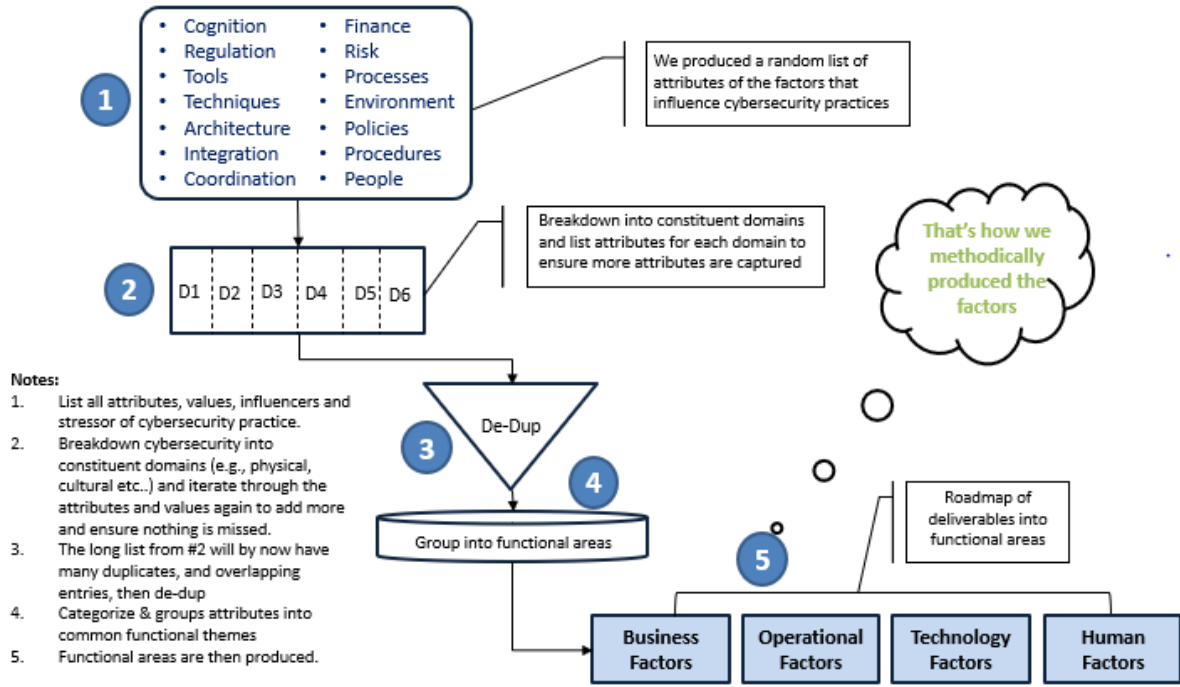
1

- Cognition
- Regulation
- Tools
- Techniques
- Architecture
- Integration
- Coordination

- Finance
- Risk
- Processes
- Environment
- Policies
- Procedures
- People

We produced a random list of attributes of the factors that influence cybersecurity practices

2

D1 D2 D3 D4 D5 D6

Breakdown into constituent domains and list attributes for each domain to ensure more attributes are captured

That's how we methodically produced the factors

Notes:
1. List all attributes, values, influencers and stressor of cybersecurity practice.
2. Breakdown cybersecurity into constituent domains (e.g., physical, cultural etc..) and iterate through the attributes and values again to add more and ensure nothing is missed.
3. The long list from #2 will by now have many duplicates, and overlapping entries, then de-dup
4. Categorize & groups attributes into common functional themes
5. Functional areas are then produced.

3

De-Dup

4

Group into functional areas

Roadmap of deliverables into functional areas

5

Business Factors

Operational Factors

Technology Factors

Human Factors